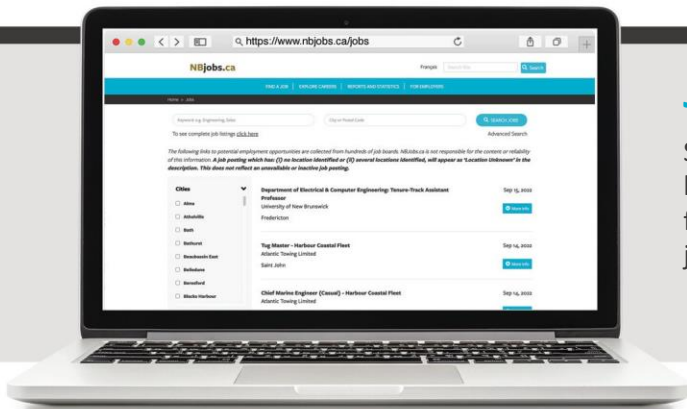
https://www.nbjobs.ca/jobs

NBjobs.ca

Français

Search

FIND A JOB | EXPLORE CAREERS | REPORTS AND STATISTICS | FOR EMPLOYERS

Home > Jobs

Keyword e.g. Engineering, Sales

City or Postal Code

SEARCH JOBS

To see complete job listings click here

Advanced Search

The following links to potential employment opportunities are collected from hundreds of job boards. NBJobs.ca is not responsible for the content or reliability of this information. A job posting which has: (I) no location identified or (II) several locations identified, will appear as 'Location Unknown' in the description. This does not reflect an unavailable or inactive job posting.

Cities

Alma

Atholville

Bath

Bathurst

Beaubassin East

Belledune

Beresford

Blacks Harbour

Department of Electrical & Computer Engineering: Tenure-Track Assistant Professor
University of New Brunswick
Fredericton
Sep 15, 2022
More info

Tug Master - Harbour Coastal Fleet
Atlantic Towing Limited
Saint John
Sep 14, 2022
More info

Chief Marine Engineer (Casual) - Harbour Coastal Fleet
Atlantic Towing Limited
Sep 14, 2022

J
S
I
f
j